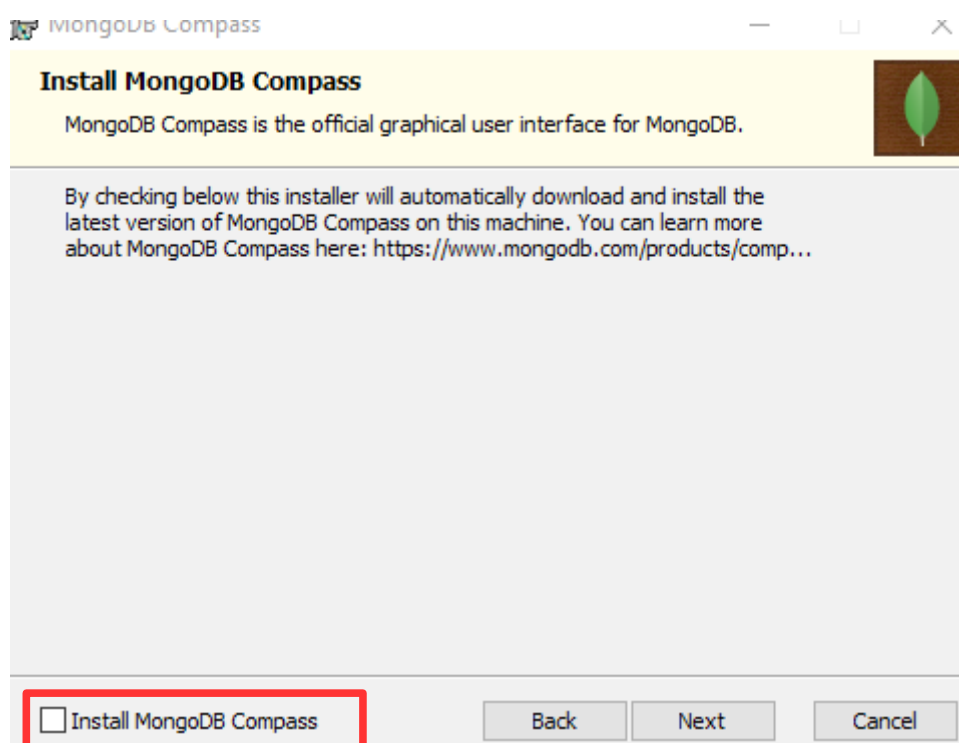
MongoDB Compass

Install MongoDB Compass

MongoDB Compass is the official graphical user interface for MongoDB.

By checking below this installer will automatically download and install the latest version of MongoDB Compass on this machine. You can learn more about MongoDB Compass here: https://www.mongodb.com/products/comp...

Install MongoDB Compass

Back

Next

Cancel